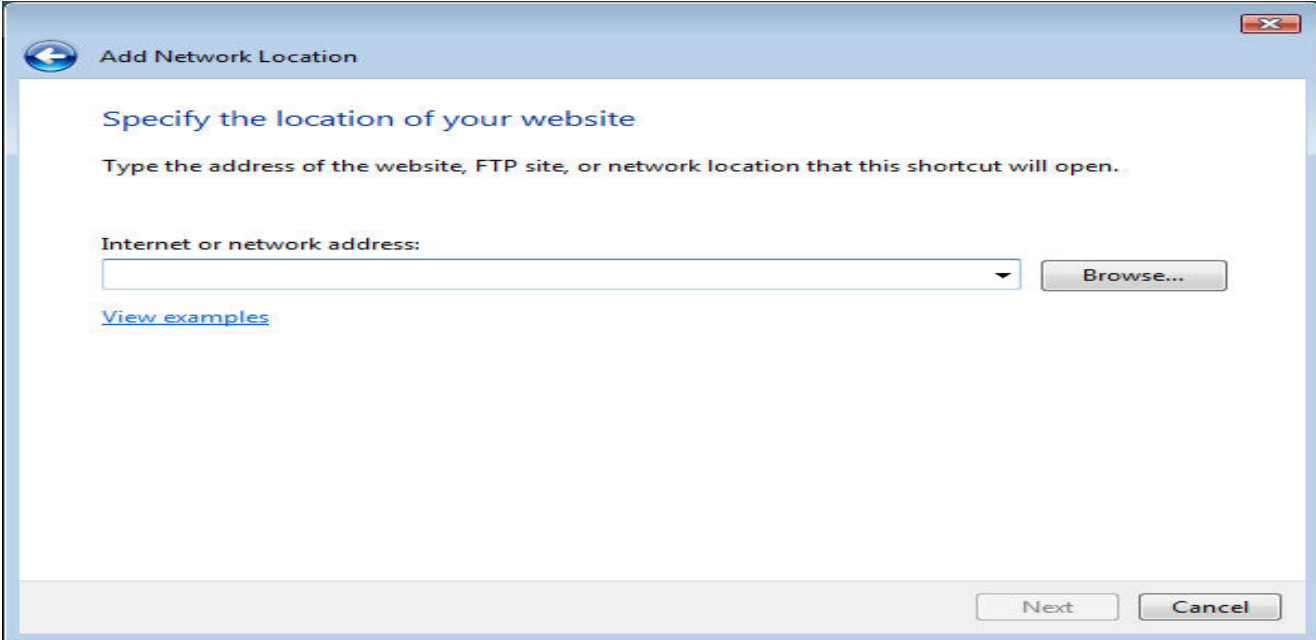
Add Network Location

Specify the location of your website

Type the address of the website, FTP site, or network location that this shortcut will open.

Internet or network address:

Browse...

View examples

Next

Cancel